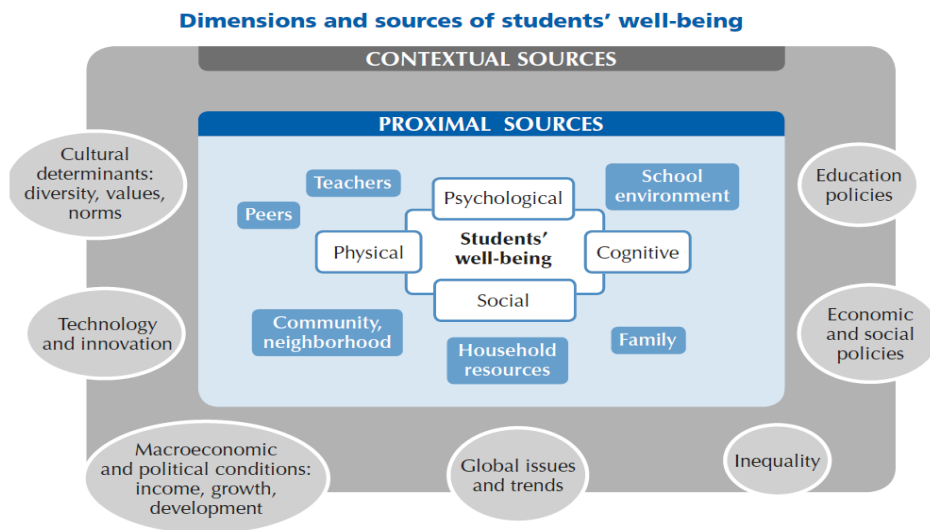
Dimensions and sources of students' well-being

CONTEXTUAL SOURCES

PROXIMAL SOURCES

Cultural determinants: diversity, values, norms

Teachers

Peers

Psychological

Physical

Students' well-being

Cognitive

Social

School environment

Education policies

Technology and innovation

Community, neighborhood

Household resources

Family

Economic and social policies

Macroeconomic and political conditions: income, growth, development

Global issues and trends

Inequality